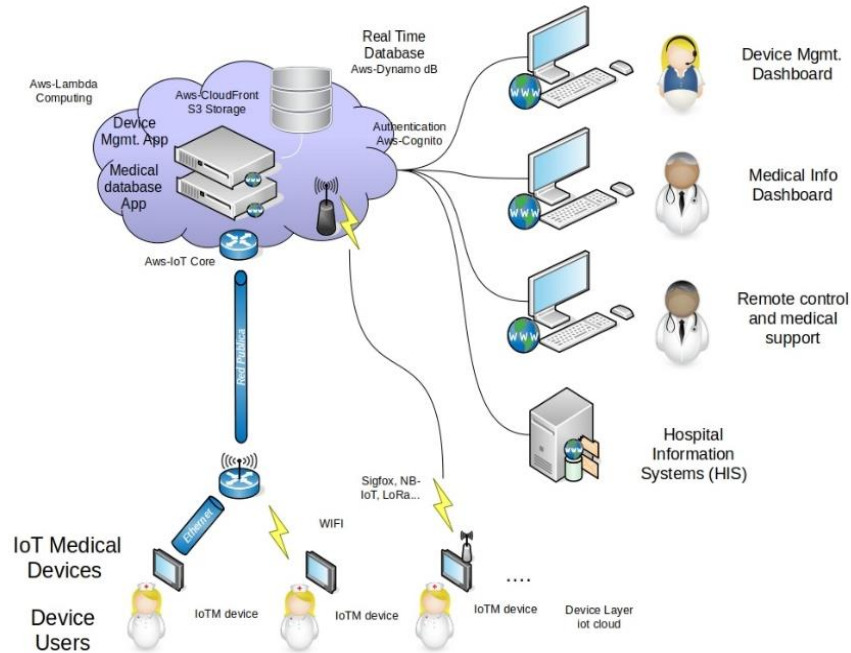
Aws-Lambda Computing

Aws-CloudFront S3 Storage

Real Time Database Aws-Dynamo dB

Authentication Aws-Cognito

Device Mgmt. App

Medical database App

Aws-IoT Core

Red Pública

Ethernet

WIFI

Sigfox, NB-IoT, LoRa...

Device Mgmt. Dashboard

Medical Info Dashboard

Remote control and medical support

Hospital Information Systems (HIS)

IoT Medical Devices

Device Users

IoTM device

IoTM device

IoTM device

....

Device Layer iot cloud